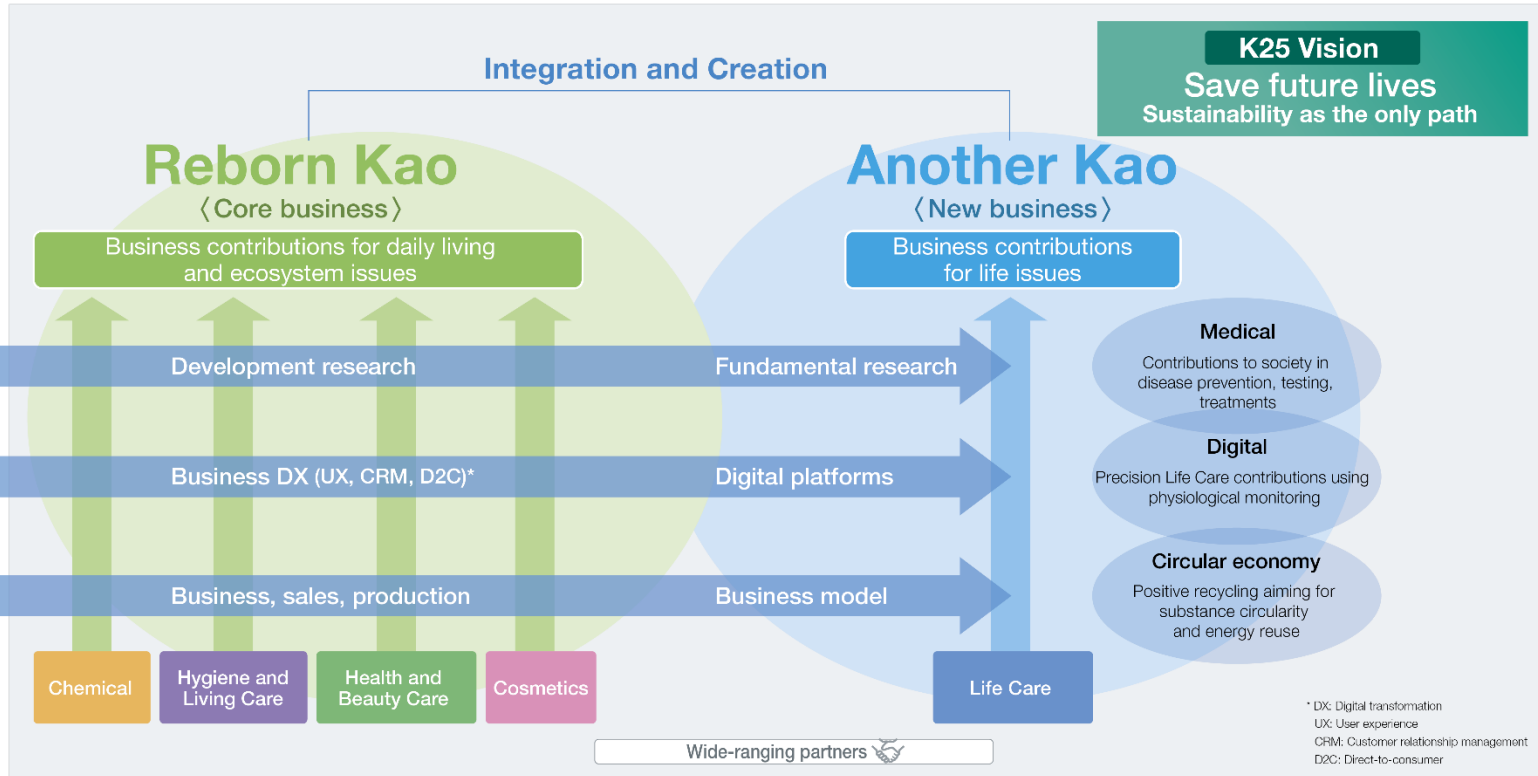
K25 Vision
Save future lives
Sustainability as the only path

Integration and Creation

Reborn Kao
〈Core business〉
Business contributions for daily living and ecosystem issues

Another Kao
〈New business〉
Business contributions for life issues

Development research
Fundamental research

Business DX (UX, CRM, D2C)*
Digital platforms

Business, sales, production
Business model

Medical
Contributions to society in disease prevention, testing, treatments

Digital
Precision Life Care contributions using physiological monitoring

Circular economy
Positive recycling aiming for substance circularity and energy reuse

Chemical
Hygiene and Living Care
Health and Beauty Care
Cosmetics
Life Care

Wide-ranging partners

* DX: Digital transformation
UX: User experience
CRM: Customer relationship management
D2C: Direct-to-consumer